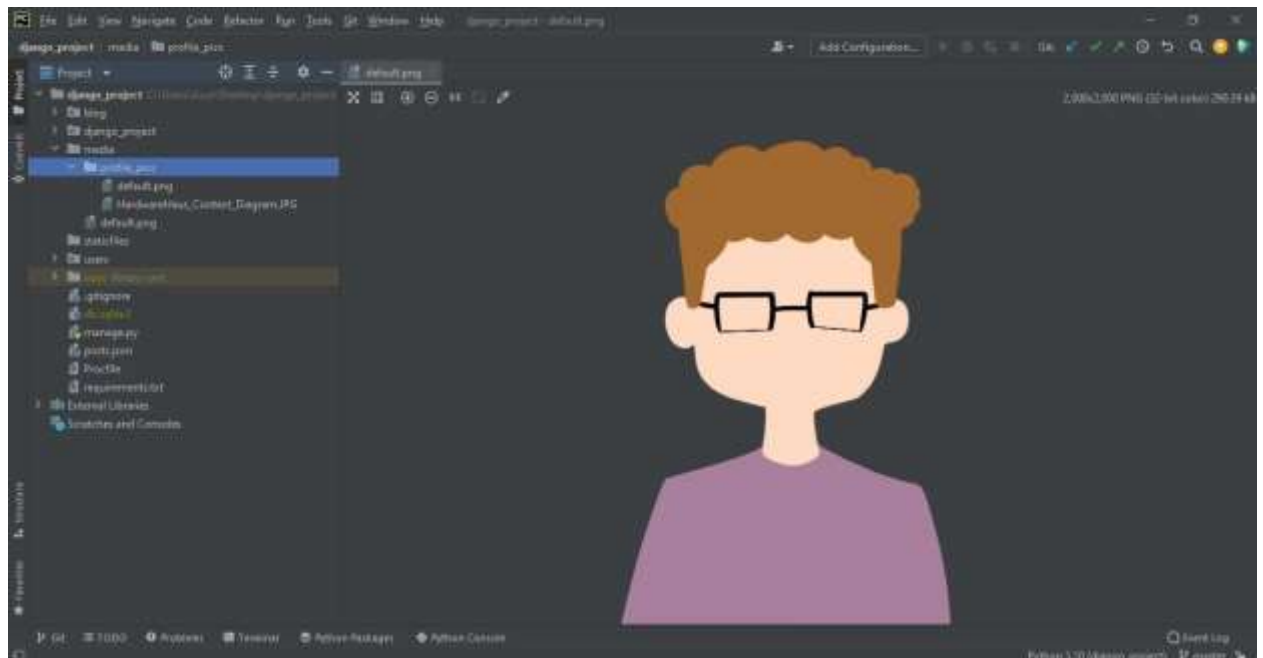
File Edit View Navigate Code Refactor Run Tools Git Window Help django_project - default.png

django_project › media › profile_pics

Add Configuration...

Git:

Project

default.png

2,000x2,000 PNG (32-bit color) 290.39 kB

django_project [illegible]
blog
django_project
media
profile_pics
default.png
HardwareHeus_Context_Diagram.JPG
default.png
staticfiles
users
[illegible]
.gitignore
db.sqlite3
manage.py
posts.json
Procfile
requirements.txt
External Libraries
Scratches and Consoles

Project
Commit
Structure
Favorites

Git
TODO
Problems
Terminal
Python Packages
Python Console
Event Log

Python 3.10 (django_project)
master